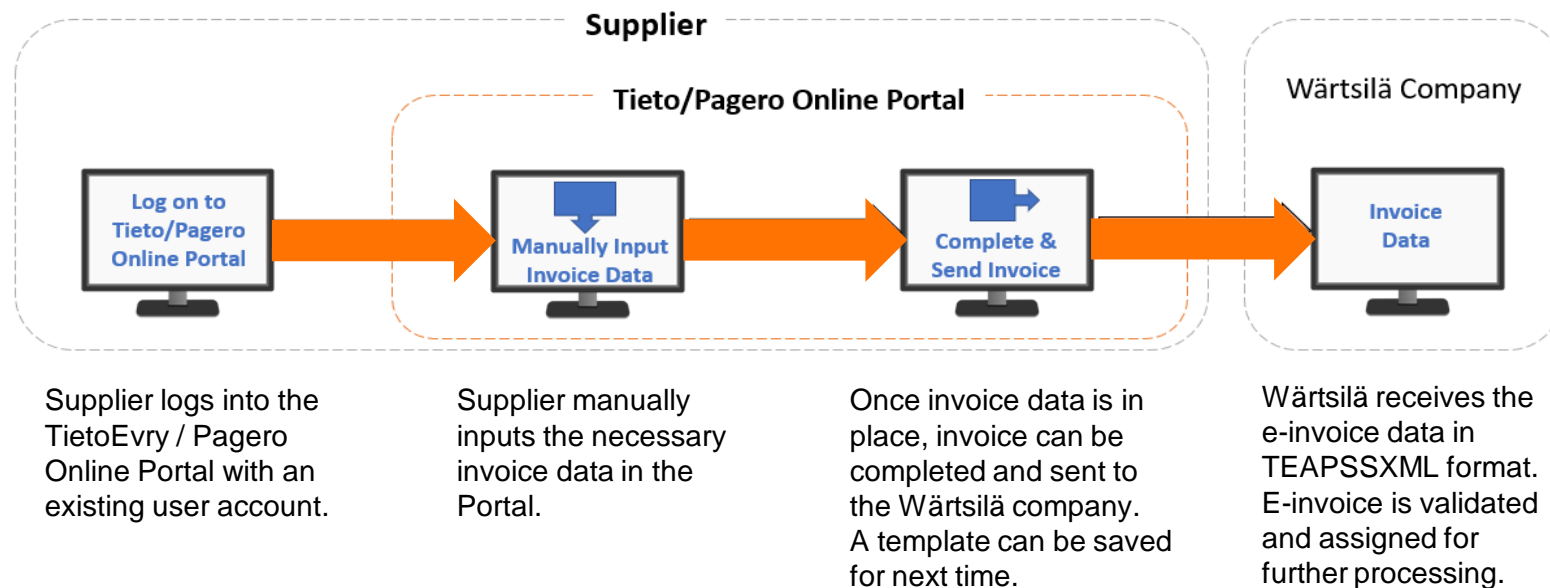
Supplier

Tieto/Pagero Online Portal

Wärtsilä Company

Log on to Tieto/Pagero Online Portal

Manually Input Invoice Data

Complete & Send Invoice

Invoice Data

Supplier logs into the TietoEvry / Pagero Online Portal with an existing user account.

Supplier manually inputs the necessary invoice data in the Portal.

Once invoice data is in place, invoice can be completed and sent to the Wärtsilä company. A template can be saved for next time.

Wärtsilä receives the e-invoice data in TEAPSSXML format. E-invoice is validated and assigned for further processing.